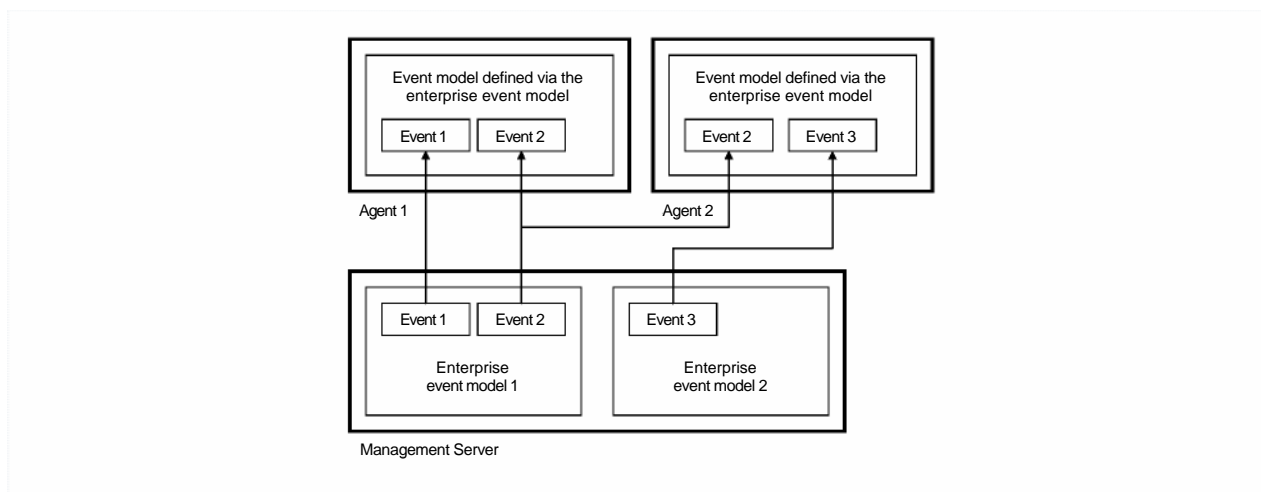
Event model defined via the enterprise event model

Event 1

Event 2

Agent 1

Event model defined via the enterprise event model

Event 2

Event 3

Agent 2

Event 1

Event 2

Enterprise event model 1

Event 3

Enterprise event model 2

Management Server